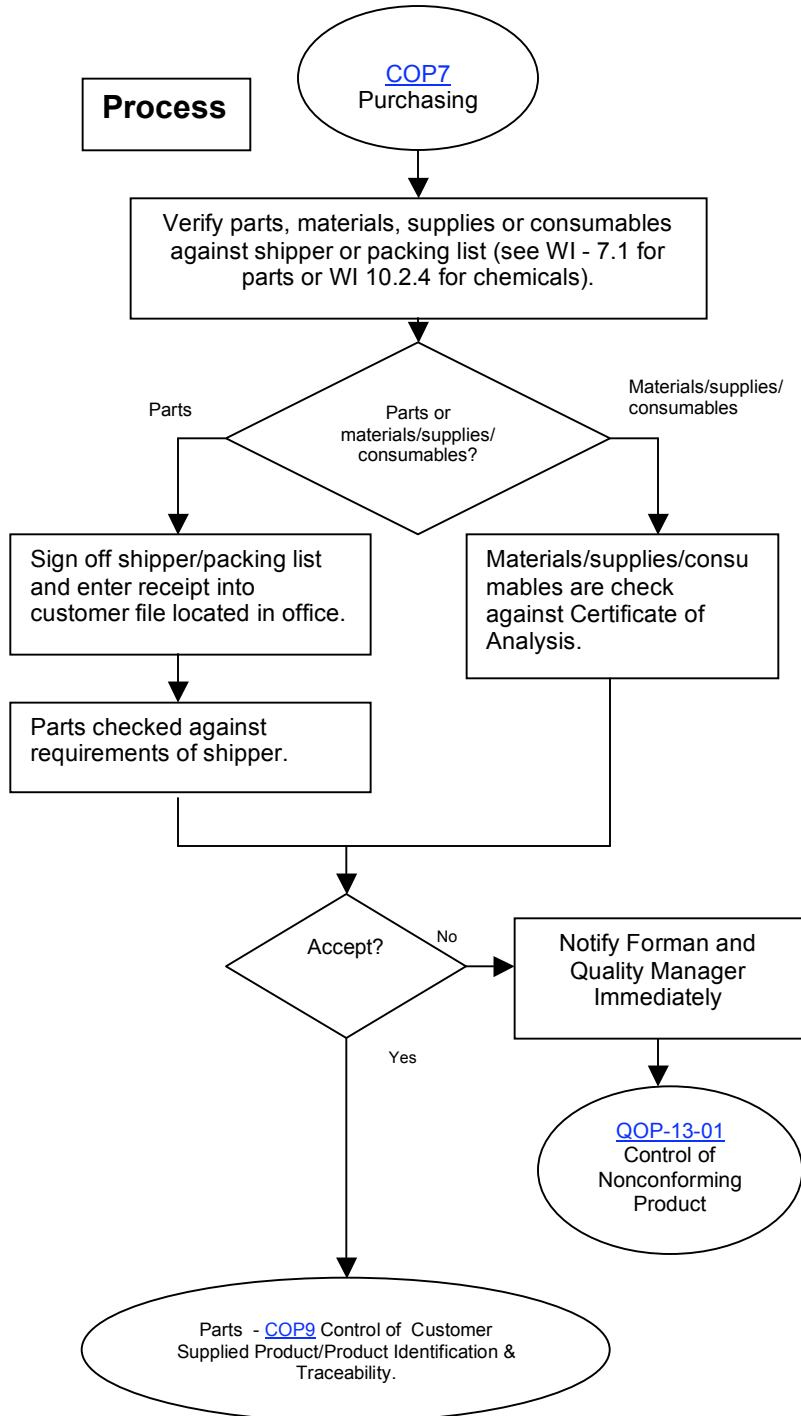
Process

COP7
Purchasing

Verify parts, materials, supplies or consumables against shipper or packing list (see WI - 7.1 for parts or WI 10.2.4 for chemicals).

Parts

Parts or materials/supplies/ consumables?

Materials/supplies/ consumables

Sign off shipper/packing list and enter receipt into customer file located in office.

Materials/supplies/consumables are check against Certificate of Analysis.

Parts checked against requirements of shipper.

Accept?

No

Notify Forman and Quality Manager Immediately

Yes

QOP-13-01
Control of Nonconforming Product

Parts - COP9 Control of Customer Supplied Product/Product Identification & Traceability.